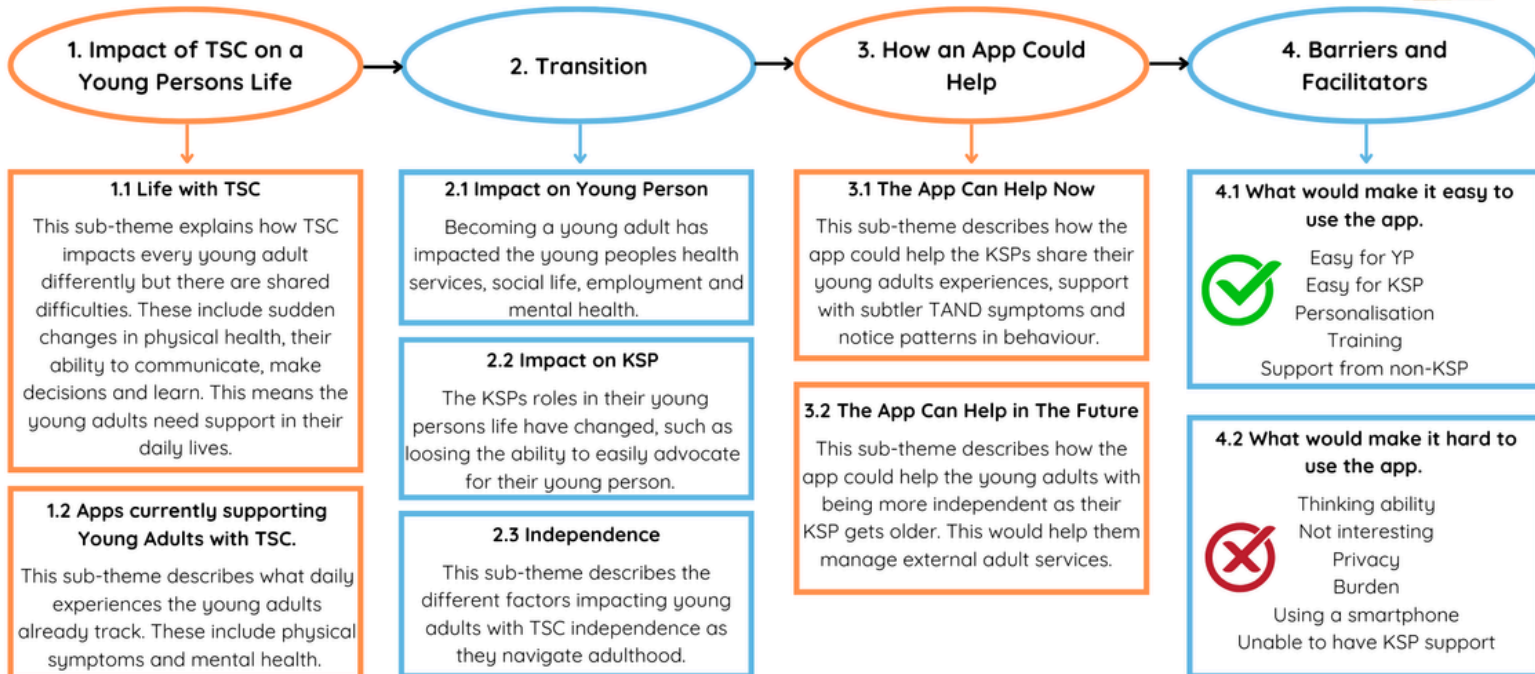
1. Impact of TSC on a Young Persons Life

2. Transition

3. How an App Could Help

4. Barriers and Facilitators

1.1 Life with TSC

This sub-theme explains how TSC impacts every young adult differently but there are shared difficulties. These include sudden changes in physical health, their ability to communicate, make decisions and learn. This means the young adults need support in their daily lives.

1.2 Apps currently supporting Young Adults with TSC.

This sub-theme describes what daily experiences the young adults already track. These include physical symptoms and mental health.

2.1 Impact on Young Person

Becoming a young adult has impacted the young peoples health services, social life, employment and mental health.

2.2 Impact on KSP

The KSPs roles in their young persons life have changed, such as loosing the ability to easily advocate for their young person.

2.3 Independence

This sub-theme describes the different factors impacting young adults with TSC independence as they navigate adulthood.

3.1 The App Can Help Now

This sub-theme describes how the app could help the KSPs share their young adults experiences, support with subtler TAND symptoms and notice patterns in behaviour.

3.2 The App Can Help in The Future

This sub-theme describes how the app could help the young adults with being more independent as their KSP gets older. This would help them manage external adult services.

4.1 What would make it easy to use the app.

Easy for YP
Easy for KSP
Personalisation
Training
Support from non-KSP

4.2 What would make it hard to use the app.

Thinking ability
Not interesting
Privacy
Burden
Using a smartphone
Unable to have KSP support